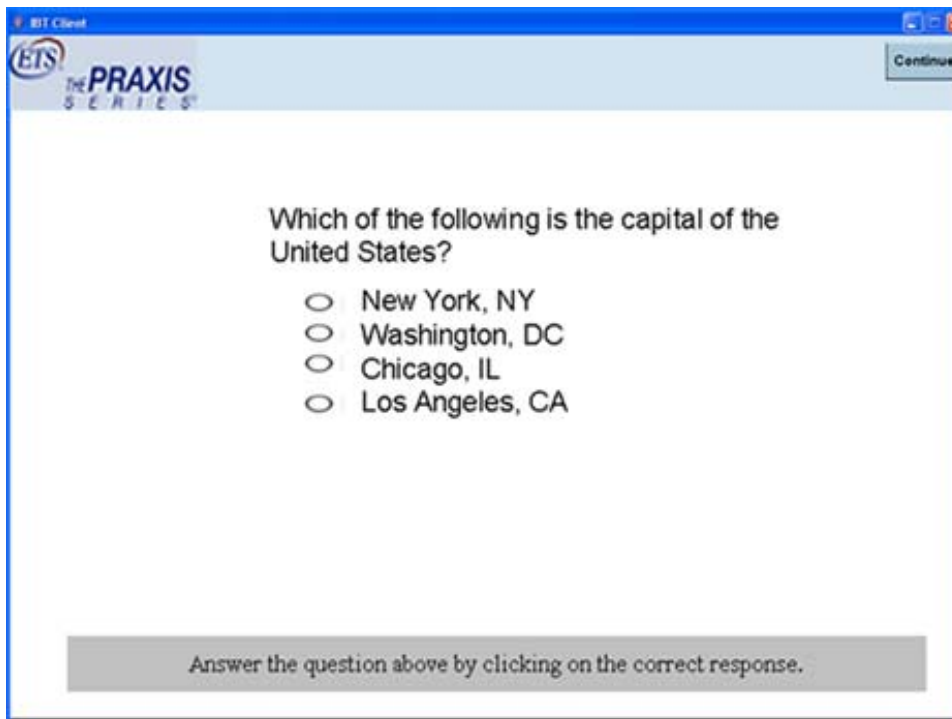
IBT Client

ETS

THE PRAXIS SERIES

Continue

Which of the following is the capital of the United States?

New York, NY
Washington, DC
Chicago, IL
Los Angeles, CA

Answer the question above by clicking on the correct response.